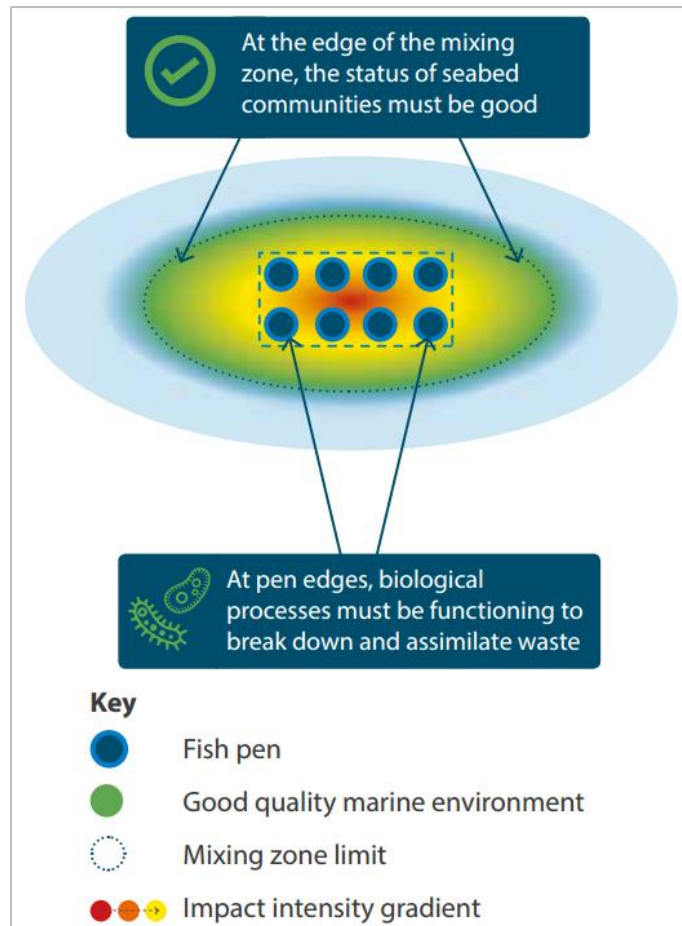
At the edge of the mixing zone, the status of seabed communities must be good

At pen edges, biological processes must be functioning to break down and assimilate waste

Key

Fish pen

Good quality marine environment

Mixing zone limit

Impact intensity gradient